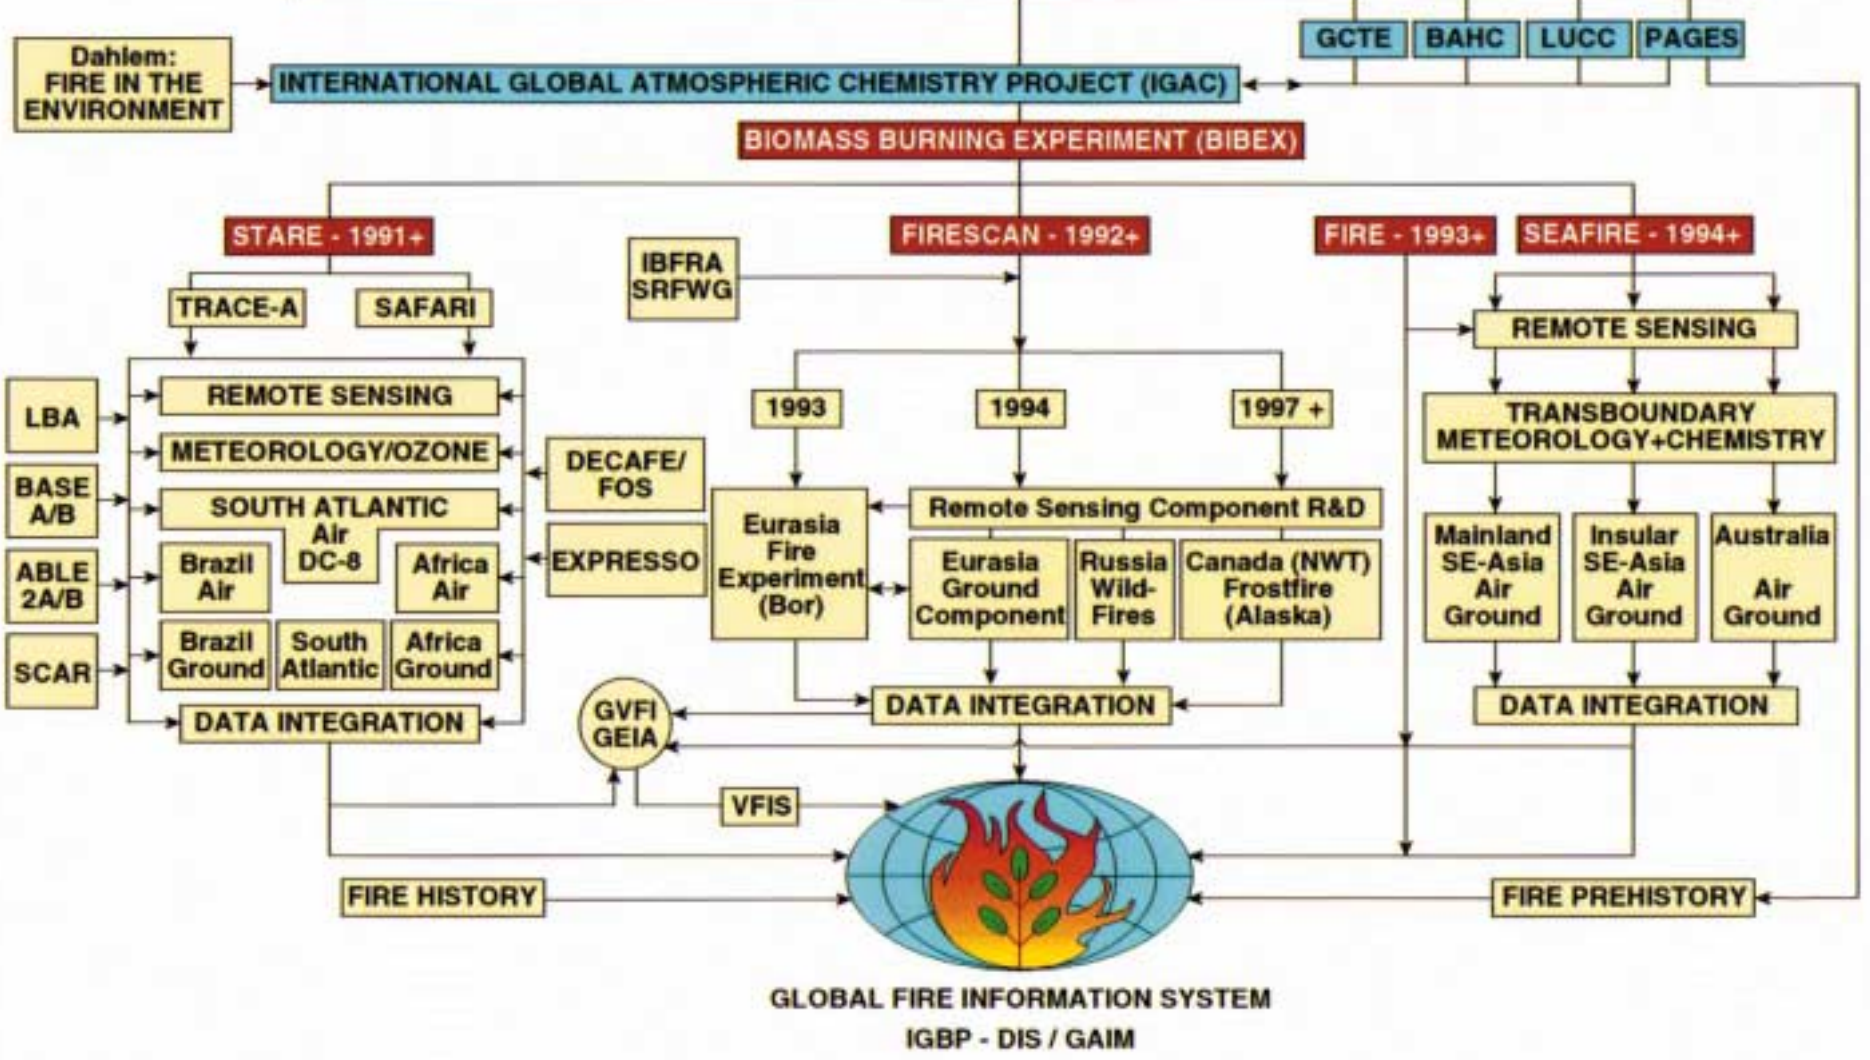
GCTE BAHC LUCC PAGES

Dahlem: FIRE IN THE ENVIRONMENT

INTERNATIONAL GLOBAL ATMOSPHERIC CHEMISTRY PROJECT (IGAC)

BIOMASS BURNING EXPERIMENT (BIBEX)

STARE - 1991+

FIRESCAN - 1992+

FIRE - 1993+

SEAFIRE - 1994+

TRACE-A

SAFARI

IBFRA SRFWG

REMOTE SENSING

LBA

REMOTE SENSING

METEOROLOGY/OZONE

BASE A/B

SOUTH ATLANTIC Air DC-8

ABLE 2A/B

Brazil Air

Africa Air

SCAR

Brazil Ground

South Atlantic

Africa Ground

DATA INTEGRATION

DECAFE/ FOS

EXPRESSO

1993

1994

1997 +

Eurasia Fire Experiment (Bor)

Remote Sensing Component R&D

Eurasia Ground Component

Russia Wild-Fires

Canada (NWT) Frostfire (Alaska)

DATA INTEGRATION

TRANSBOUNDARY METEOROLOGY+CHEMISTRY

Mainland SE-Asia Air Ground

Insular SE-Asia Air Ground

Australia Air Ground

DATA INTEGRATION

GVFI GEIA

VFIS

FIRE HISTORY

FIRE PREHISTORY

GLOBAL FIRE INFORMATION SYSTEM

IGBP - DIS / GAIM